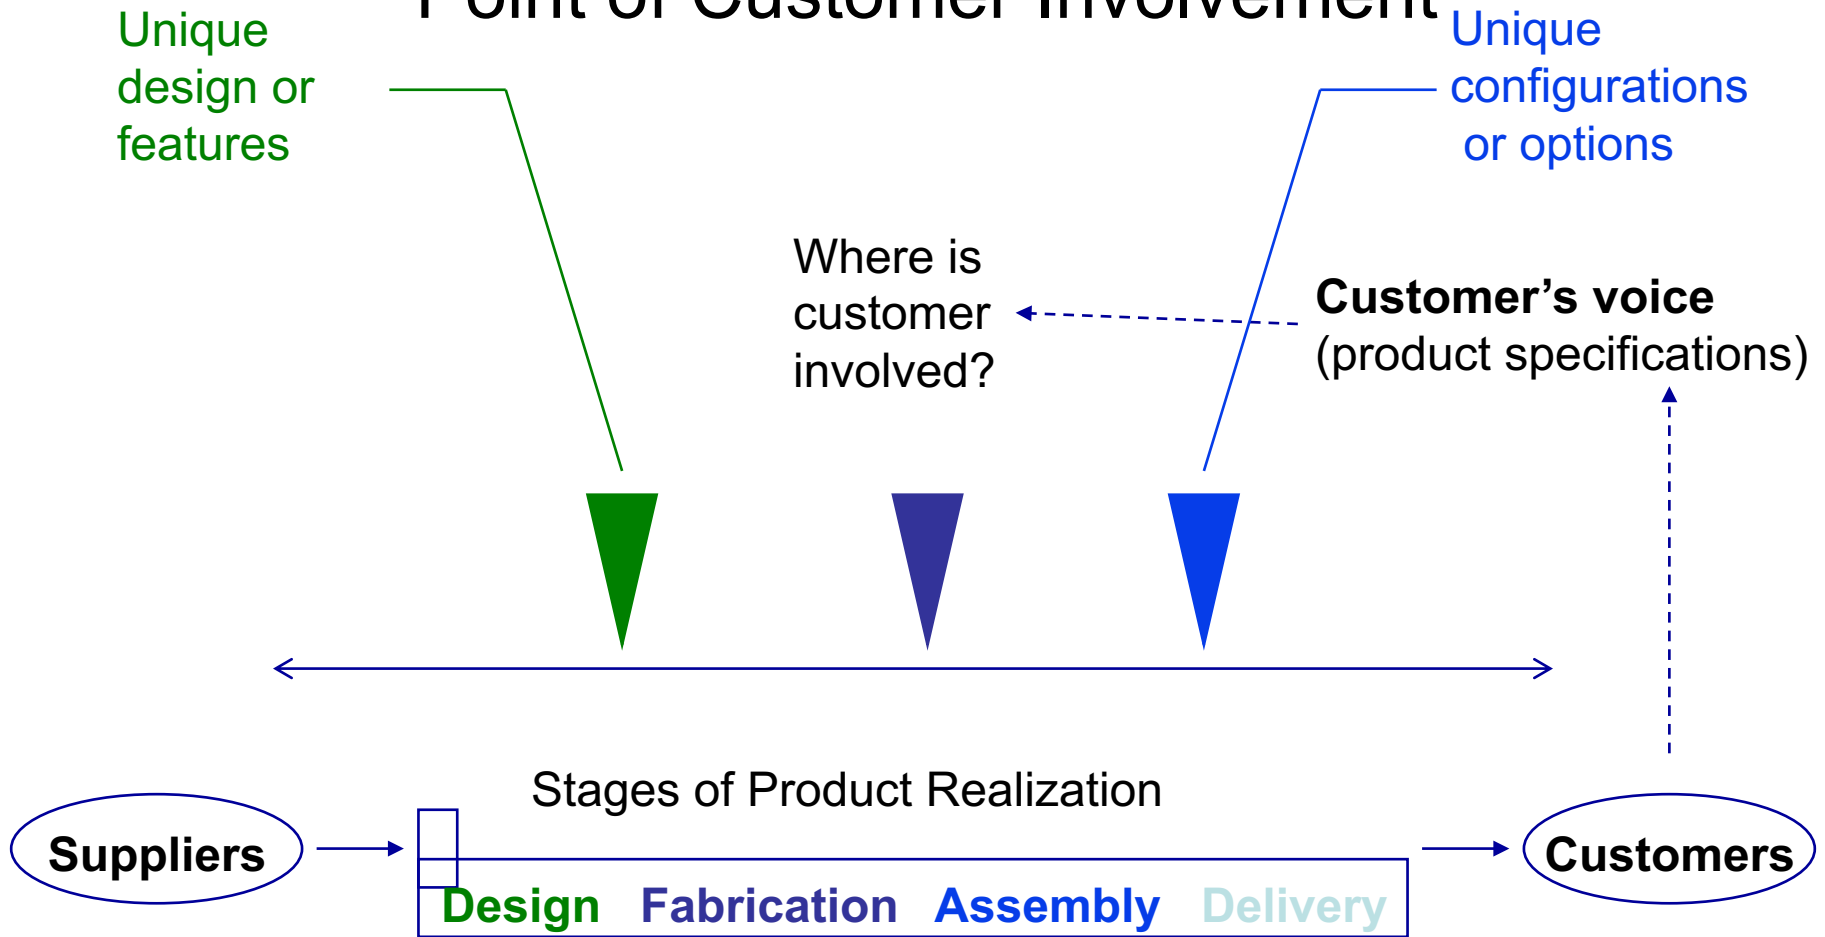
Point of Customer Involvement

Unique design or features

Unique configurations or options

Where is customer involved?

Customer's voice (product specifications)

Stages of Product Realization

Suppliers

Design Fabrication Assembly Delivery

Customers